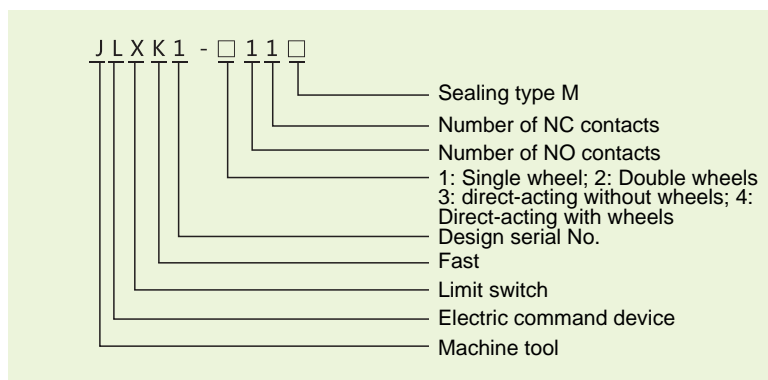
J L X K 1 - □ 1 1 □

Sealing type M
Number of NC contacts
Number of NO contacts
1: Single wheel; 2: Double wheels
3: direct-acting without wheels; 4: Direct-acting with wheels
Design serial No.
Fast
Limit switch
Electric command device
Machine tool